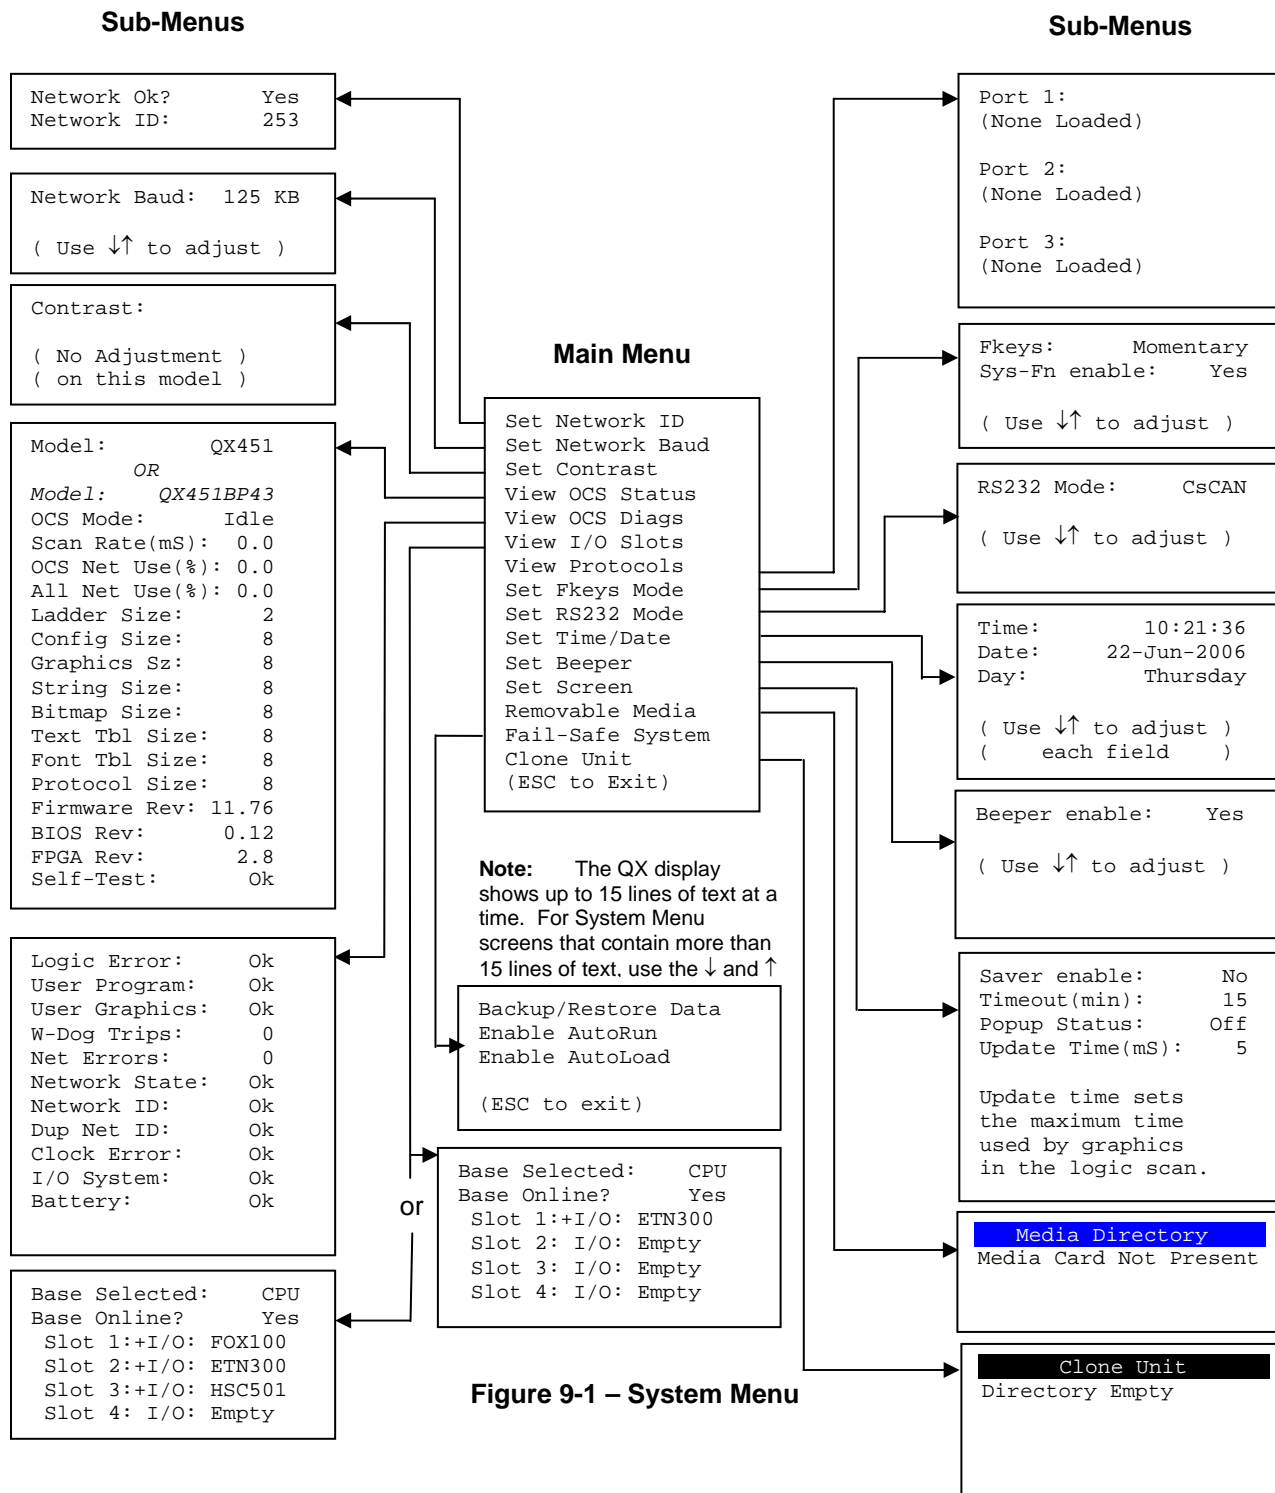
Sub-Menus

Sub-Menus

Network Ok? Yes
Network ID: 253

Network Baud: 125 KB

( Use ↓↑ to adjust )

Contrast:

( No Adjustment )
( on this model )

Model: QX451
OR
Model: QX451BP43
OCS Mode: Idle
Scan Rate(mS): 0.0
OCS Net Use(%): 0.0
All Net Use(%): 0.0
Ladder Size: 2
Config Size: 8
Graphics Sz: 8
String Size: 8
Bitmap Size: 8
Text Tbl Size: 8
Font Tbl Size: 8
Protocol Size: 8
Firmware Rev: 11.76
BIOS Rev: 0.12
FPGA Rev: 2.8
Self-Test: Ok

Logic Error: Ok
User Program: Ok
User Graphics: Ok
W-Dog Trips: 0
Net Errors: 0
Network State: Ok
Network ID: Ok
Dup Net ID: Ok
Clock Error: Ok
I/O System: Ok
Battery: Ok

Base Selected: CPU
Base Online? Yes
Slot 1:+I/O: FOX100
Slot 2:+I/O: ETN300
Slot 3:+I/O: HSC501
Slot 4: I/O: Empty

Main Menu

Set Network ID
Set Network Baud
Set Contrast
View OCS Status
View OCS Diags
View I/O Slots
View Protocols
Set Fkeys Mode
Set RS232 Mode
Set Time/Date
Set Beeper
Set Screen
Removable Media
Fail-Safe System
Clone Unit
(ESC to Exit)

Note: The QX display shows up to 15 lines of text at a time. For System Menu screens that contain more than 15 lines of text, use the ↓ and ↑

Backup/Restore Data
Enable AutoRun
Enable AutoLoad

(ESC to exit)

or

Base Selected: CPU
Base Online? Yes
Slot 1:+I/O: ETN300
Slot 2: I/O: Empty
Slot 3: I/O: Empty
Slot 4: I/O: Empty

Figure 9-1 – System Menu

Port 1:
(None Loaded)

Port 2:
(None Loaded)

Port 3:
(None Loaded)

Fkeys: Momentary
Sys-Fn enable: Yes

( Use ↓↑ to adjust )

RS232 Mode: CsCAN

( Use ↓↑ to adjust )

Time: 10:21:36
Date: 22-Jun-2006
Day: Thursday

( Use ↓↑ to adjust )
( each field )

Beeper enable: Yes

( Use ↓↑ to adjust )

Saver enable: No
Timeout(min): 15
Popup Status: Off
Update Time(mS): 5

Update time sets the maximum time used by graphics in the logic scan.

Media Directory
Media Card Not Present

Clone Unit
Directory Empty